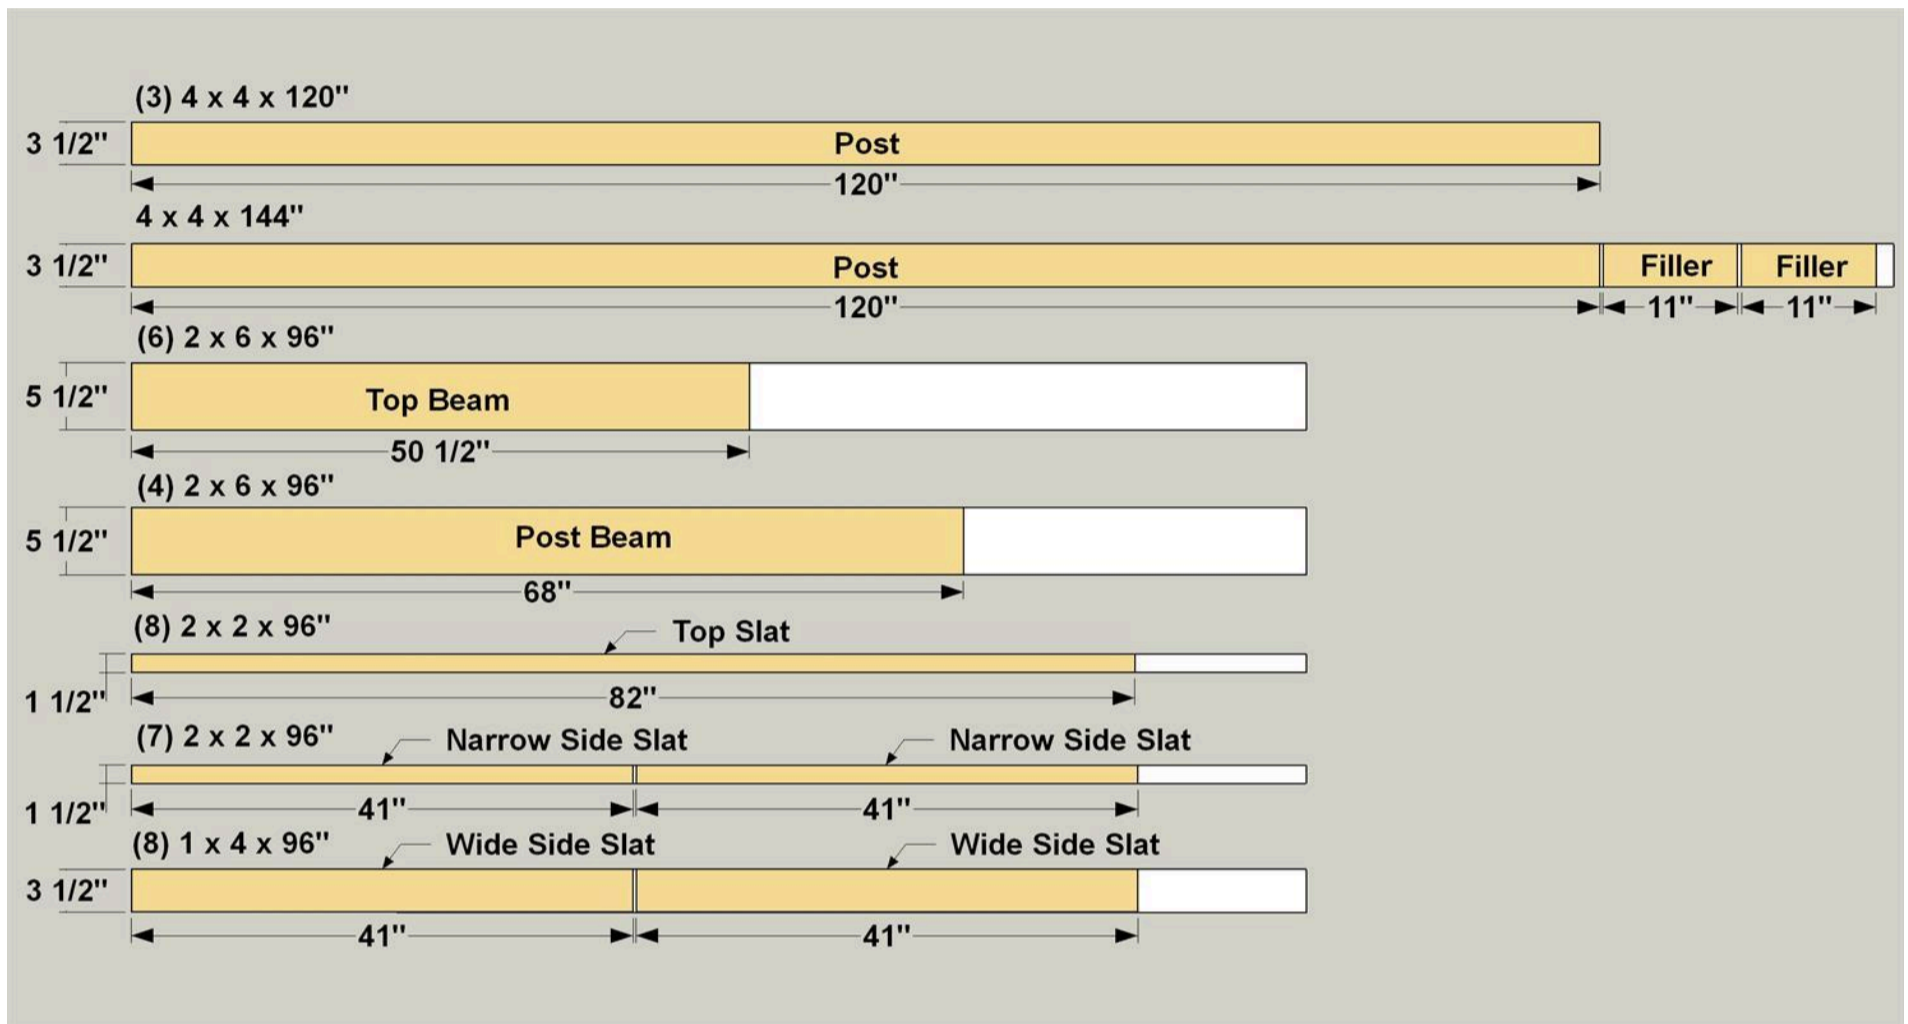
(3) 4 x 4 x 120"

3 1/2"

Post

120"

4 x 4 x 144"

3 1/2"

Post

Filler

Filler

120"

11"

11"

(6) 2 x 6 x 96"

5 1/2"

Top Beam

50 1/2"

(4) 2 x 6 x 96"

5 1/2"

Post Beam

68"

(8) 2 x 2 x 96"

Top Slat

1 1/2"

82"

(7) 2 x 2 x 96"

Narrow Side Slat

Narrow Side Slat

1 1/2"

41"

41"

(8) 1 x 4 x 96"

Wide Side Slat

Wide Side Slat

3 1/2"

41"

41"